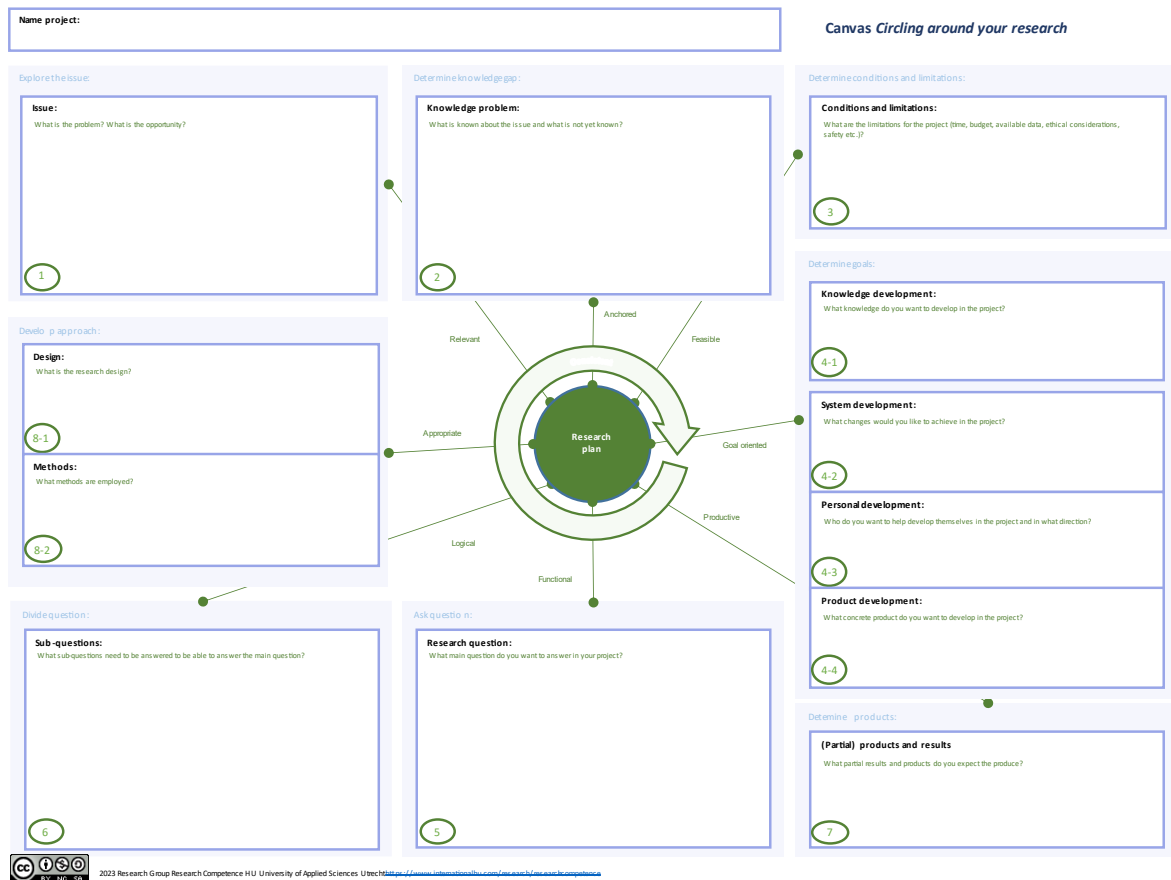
Name project:

Canvas Circling around your research

Explore the issue:

Issue:
What is the problem? What is the opportunity?

1

Determine knowledge gap:

Knowledge problem:
What is known about the issue and what is not yet known?

2

Determine conditions and limitations:

Conditions and limitations:
What are the limitations for the project (time, budget, available data, ethical considerations, safety etc.)?

3

Determine goals:

Knowledge development:
What knowledge do you want to develop in the project?

4-1

System development:
What changes would you like to achieve in the project?

4-2

Personal development:
Who do you want to help develop themselves in the project and in what direction?

4-3

Product development:
What concrete product do you want to develop in the project?

4-4

Develo p approach:

Design:
What is the research design?

8-1

Methods:
What methods are employed?

8-2

Relevant

Anchored

Feasible

Appropriate

Research plan

Goal oriented

Productive

Logical

Functional

Divide question:

Sub-questions:
What subquestions need to be answered to be able to answer the main question?

6

Ask questio n:

Research question:
What main question do you want to answer in your project?

5

Determine products:

(Partial) products and results
What partial results and products do you expect the produce?

7

2023 Research Group Research Competence HU University of Applied Sciences Utrecht https://www.internationalhu.com/research/researchcompetence